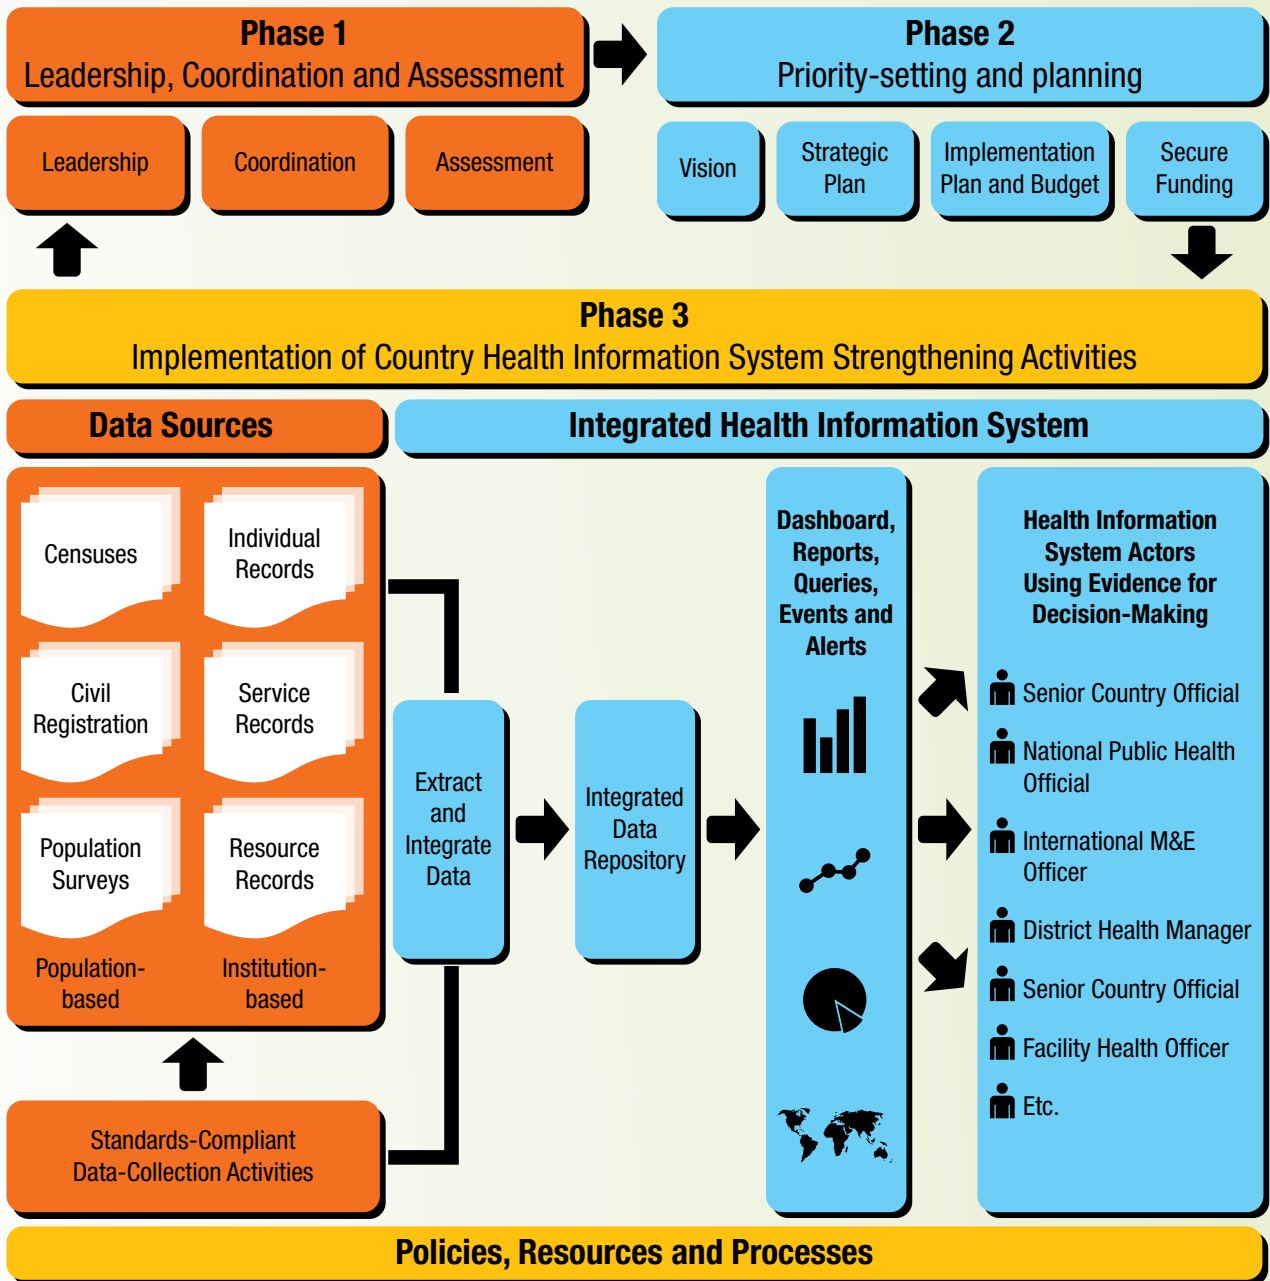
Phase 1
Leadership, Coordination and Assessment

Phase 2
Priority-setting and planning

Leadership

Coordination

Assessment

Vision

Strategic Plan

Implementation Plan and Budget

Secure Funding

Phase 3
Implementation of Country Health Information System Strengthening Activities

Data Sources

Integrated Health Information System

Censuses

Individual Records

Civil Registration

Service Records

Population Surveys

Resource Records

Population-based

Institution-based

Extract and Integrate Data

Integrated Data Repository

Dashboard, Reports, Queries, Events and Alerts

Health Information System Actors Using Evidence for Decision-Making

Senior Country Official

National Public Health Official

International M&E Officer

District Health Manager

Senior Country Official

Facility Health Officer

Etc.

Standards-Compliant Data-Collection Activities

Policies, Resources and Processes